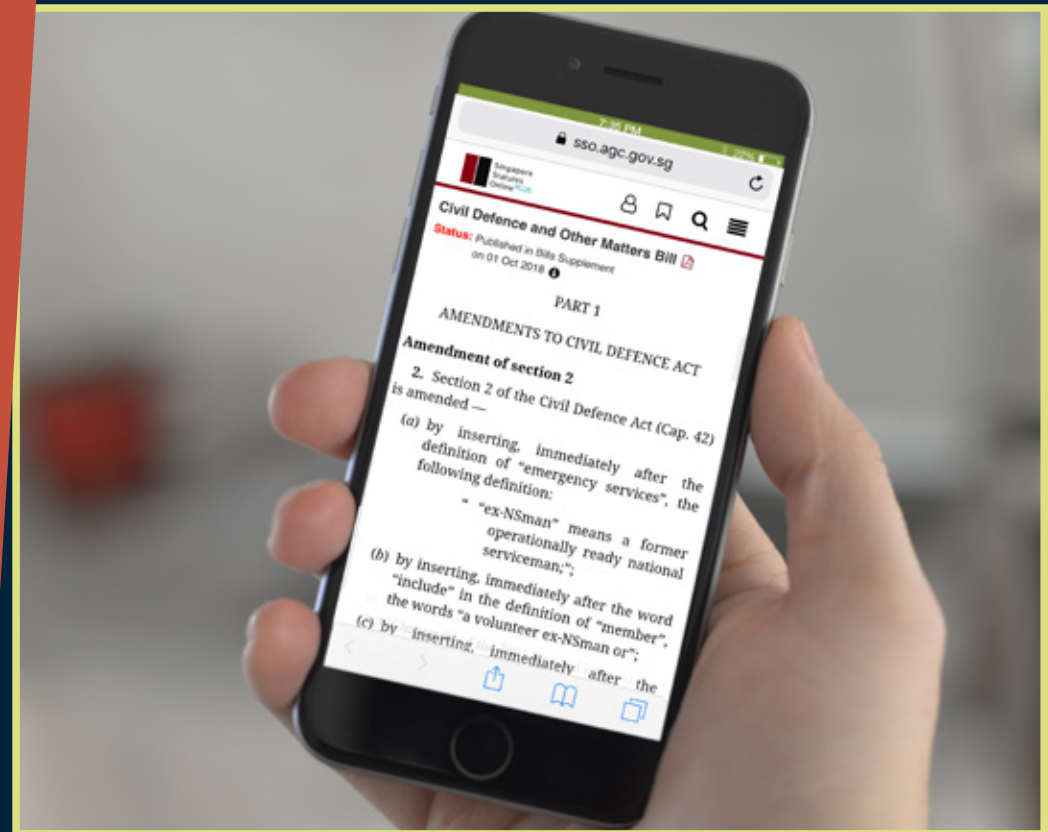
7:35 PM

22%

sso.agc.gov.sg

Singapore Statutes Online

Civil Defence and Other Matters Bill

Status: Published in Bills Supplement on 01 Oct 2018

PART 1

AMENDMENTS TO CIVIL DEFENCE ACT

Amendment of section 2

2. Section 2 of the Civil Defence Act (Cap. 42) is amended —

(a) by inserting, immediately after the definition of "emergency services", the following definition:

" "ex-NSman" means a former operationally ready national serviceman;";

(b) by inserting, immediately after the word "include" in the definition of "member", the words "a volunteer ex-NSman or";

(c) by inserting, immediately after the